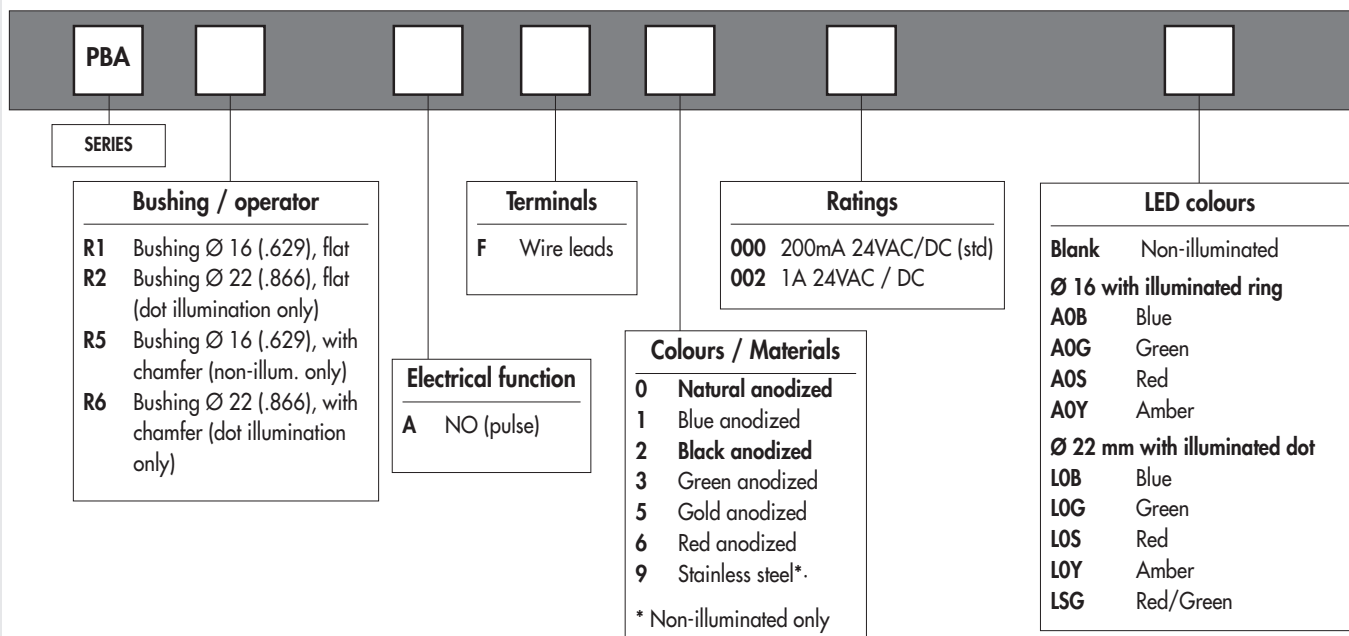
PBA

SERIES

Bushing / operator

R1 Bushing Ø 16 (.629), flat
R2 Bushing Ø 22 (.866), flat (dot illumination only)
R5 Bushing Ø 16 (.629), with chamfer (non-illum. only)
R6 Bushing Ø 22 (.866), with chamfer (dot illumination only)

Electrical function

A NO (pulse)

Terminals

F Wire leads

Colours / Materials

0 Natural anodized
1 Blue anodized
2 Black anodized
3 Green anodized
5 Gold anodized
6 Red anodized
9 Stainless steel*·

* Non-illuminated only

Ratings

000 200mA 24VAC/DC (std)
002 1A 24VAC / DC

LED colours

Blank Non-illuminated
Ø 16 with illuminated ring
A0B Blue
A0G Green
A0S Red
A0Y Amber
Ø 22 mm with illuminated dot
L0B Blue
L0G Green
L0S Red
L0Y Amber
LSG Red/Green